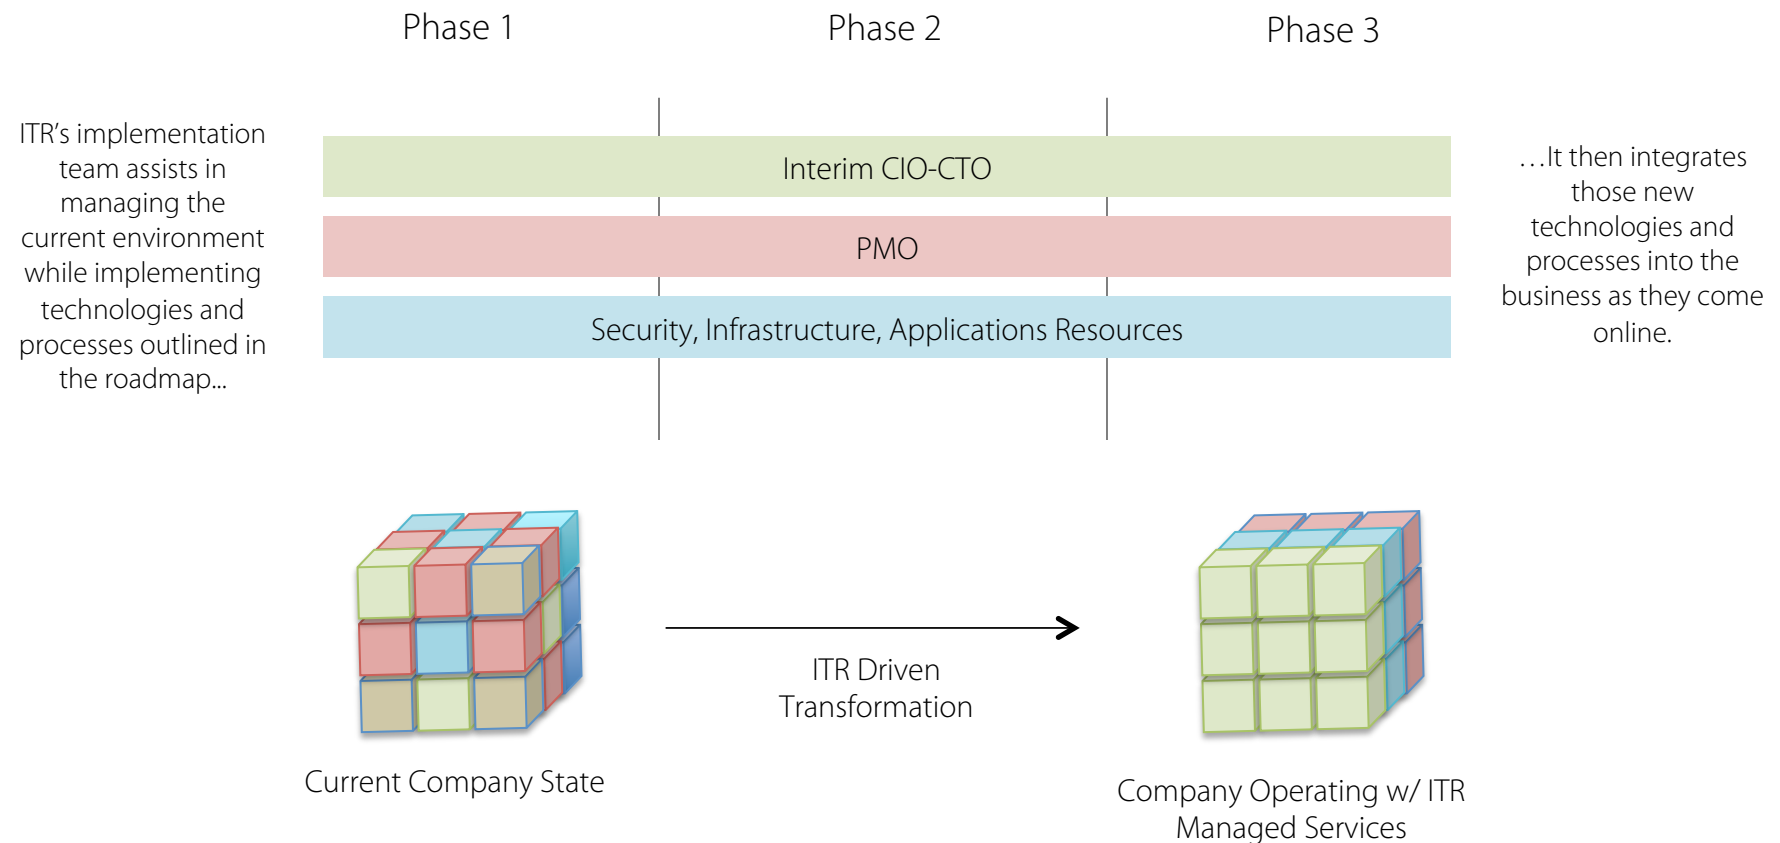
Phase 1

Phase 2

Phase 3

ITR's implementation team assists in managing the current environment while implementing technologies and processes outlined in the roadmap...

Interim CIO-CTO

PMO

Security, Infrastructure, Applications Resources

...It then integrates those new technologies and processes into the business as they come online.

ITR Driven Transformation

Current Company State

Company Operating w/ ITR Managed Services